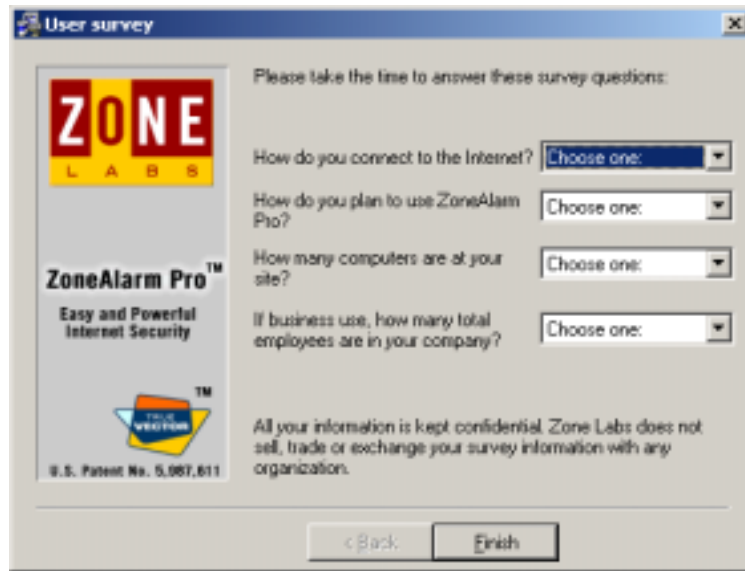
User survey

ZONE
L A B S

ZoneAlarm Pro™

Easy and Powerful Internet Security

TRUE VECTOR ™

U.S. Patent No. 5,987,611

Please take the time to answer these survey questions:

How do you connect to the Internet? Choose one:

How do you plan to use ZoneAlarm Pro? Choose one:

How many computers are at your site? Choose one:

If business use, how many total employees are in your company? Choose one:

All your information is kept confidential. Zone Labs does not sell, trade or exchange your survey information with any organization.

< Back Finish